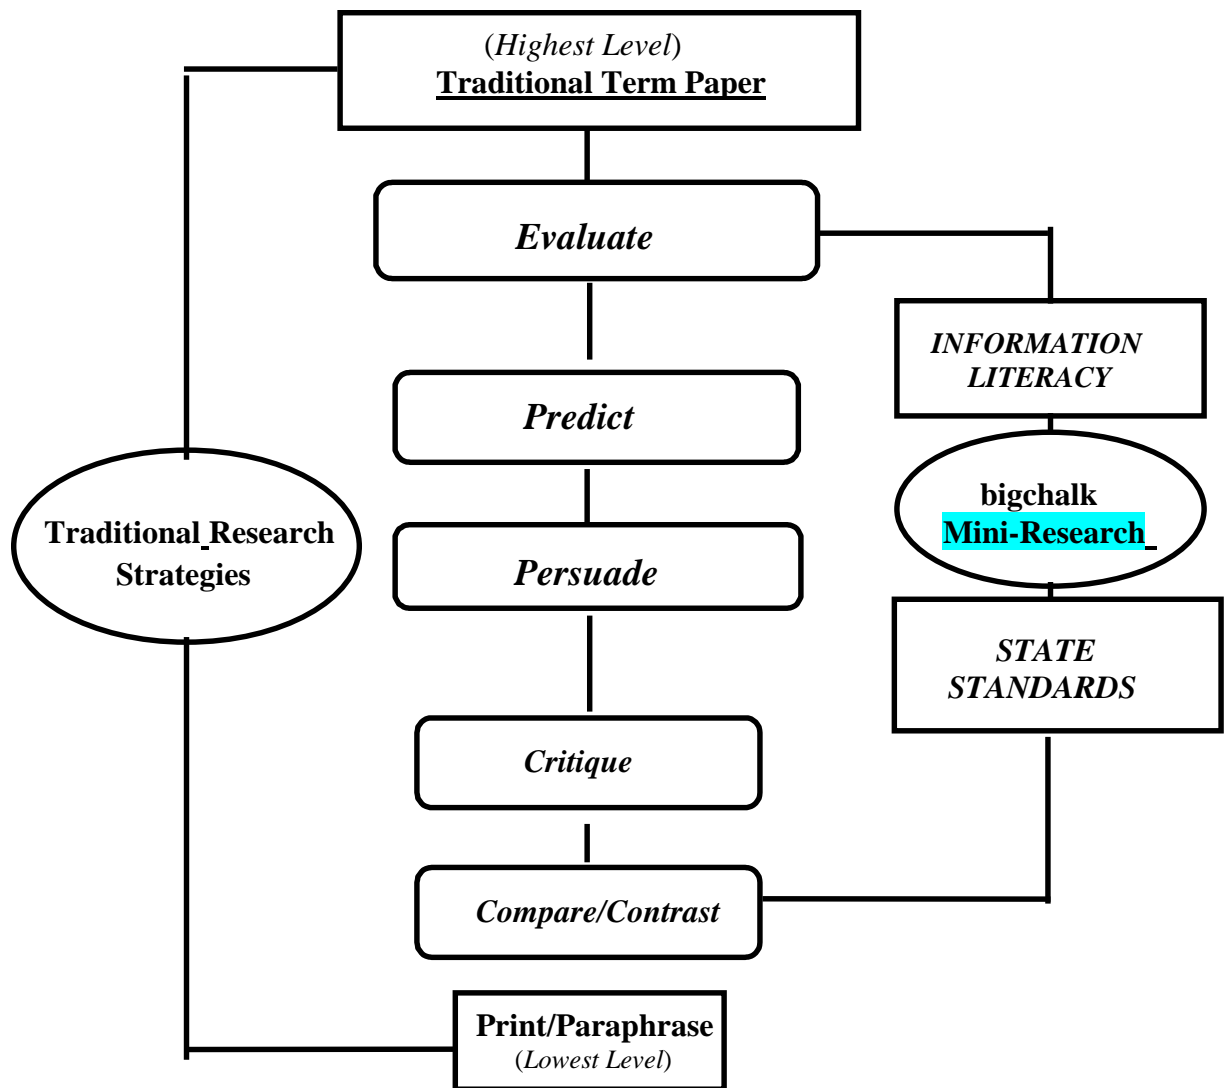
(Highest Level)
Traditional Term Paper

Evaluate

INFORMATION LITERACY

Predict

Traditional Research Strategies

bigchalk Mini-Research

Persuade

STATE STANDARDS

Critique

Compare/Contrast

Print/Paraphrase
(Lowest Level)